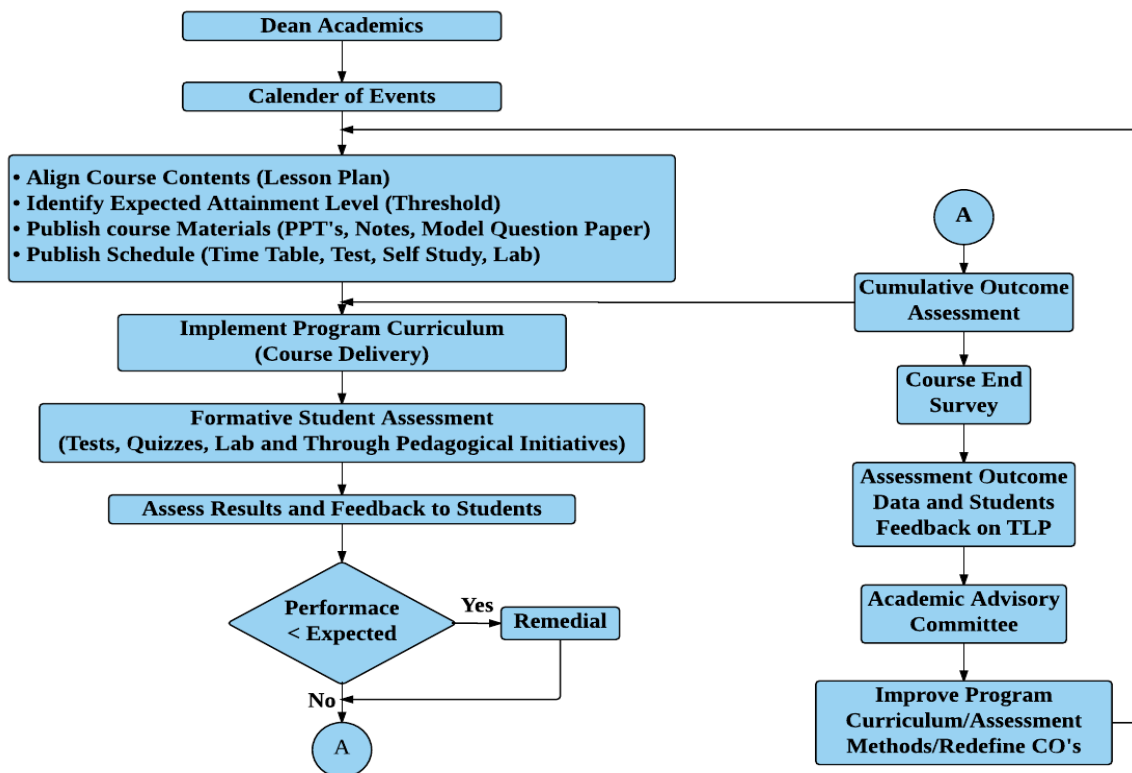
Dean Academics

Calender of Events

• Align Course Contents (Lesson Plan)
• Identify Expected Attainment Level (Threshold)
• Publish course Materials (PPT's, Notes, Model Question Paper)
• Publish Schedule (Time Table, Test, Self Study, Lab)

Implement Program Curriculum (Course Delivery)

Formative Student Assessment (Tests, Quizzes, Lab and Through Pedagogical Initiatives)

Assess Results and Feedback to Students

Performace < Expected

Yes

Remedial

No

A

A

Cumulative Outcome Assessment

Course End Survey

Assessment Outcome Data and Students Feedback on TLP

Academic Advisory Committee

Improve Program Curriculum/Assessment Methods/Redefine CO's